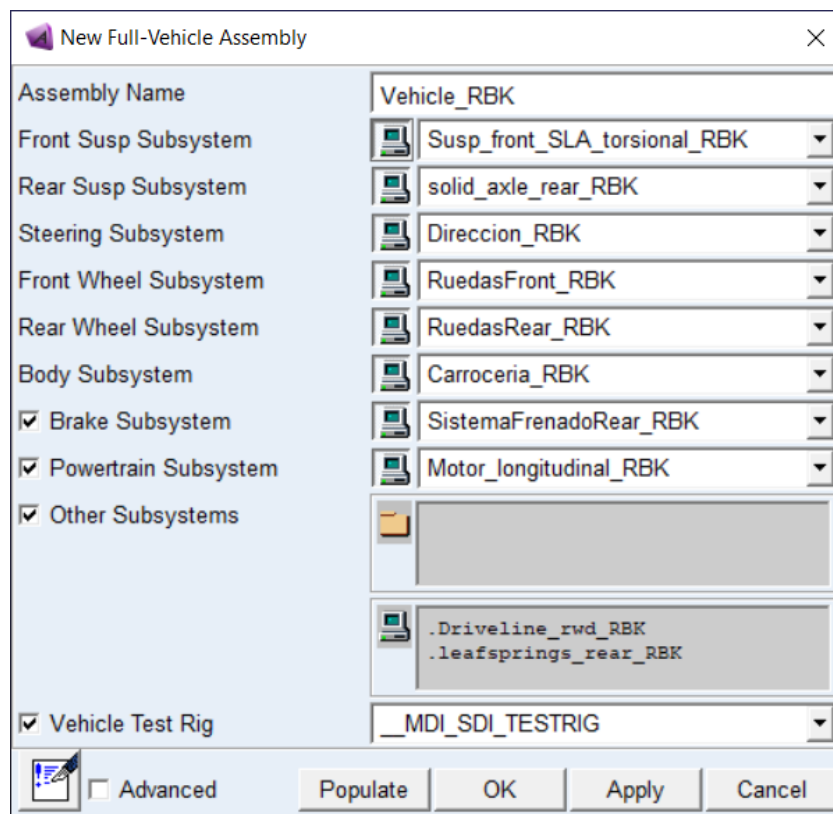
New Full-Vehicle Assembly

Assembly Name | Vehicle_RBK
Front Susp Subsystem | Susp_front_SLA_torsional_RBK
Rear Susp Subsystem | solid_axle_rear_RBK
Steering Subsystem | Direccion_RBK
Front Wheel Subsystem | RuedasFront_RBK
Rear Wheel Subsystem | RuedasRear_RBK
Body Subsystem | Carroceria_RBK
☑ Brake Subsystem | SistemaFrenadoRear_RBK
☑ Powertrain Subsystem | Motor_longitudinal_RBK
☑ Other Subsystems

.Driveline_rwd_RBK
.leafsprings_rear_RBK

☑ Vehicle Test Rig | __MDI_SDI_TESTRIG

☐ Advanced
Populate
OK
Apply
Cancel